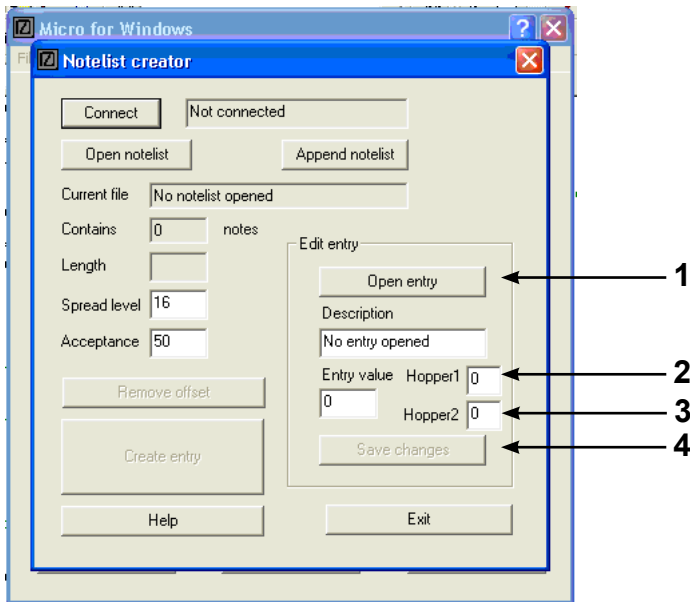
Micro for Windows

Fi

Notelist creator

Connect
Not connected

Open notelist
Append notelist

Current file
No notelist opened

Contains
0
notes

Length

Spread level
16

Acceptance
50

Edit entry

Open entry

Description
No entry opened

Entry value
0

Hopper1
0

Hopper2
0

Save changes

Remove offset

Create entry

Help

Exit

1
2
3
4